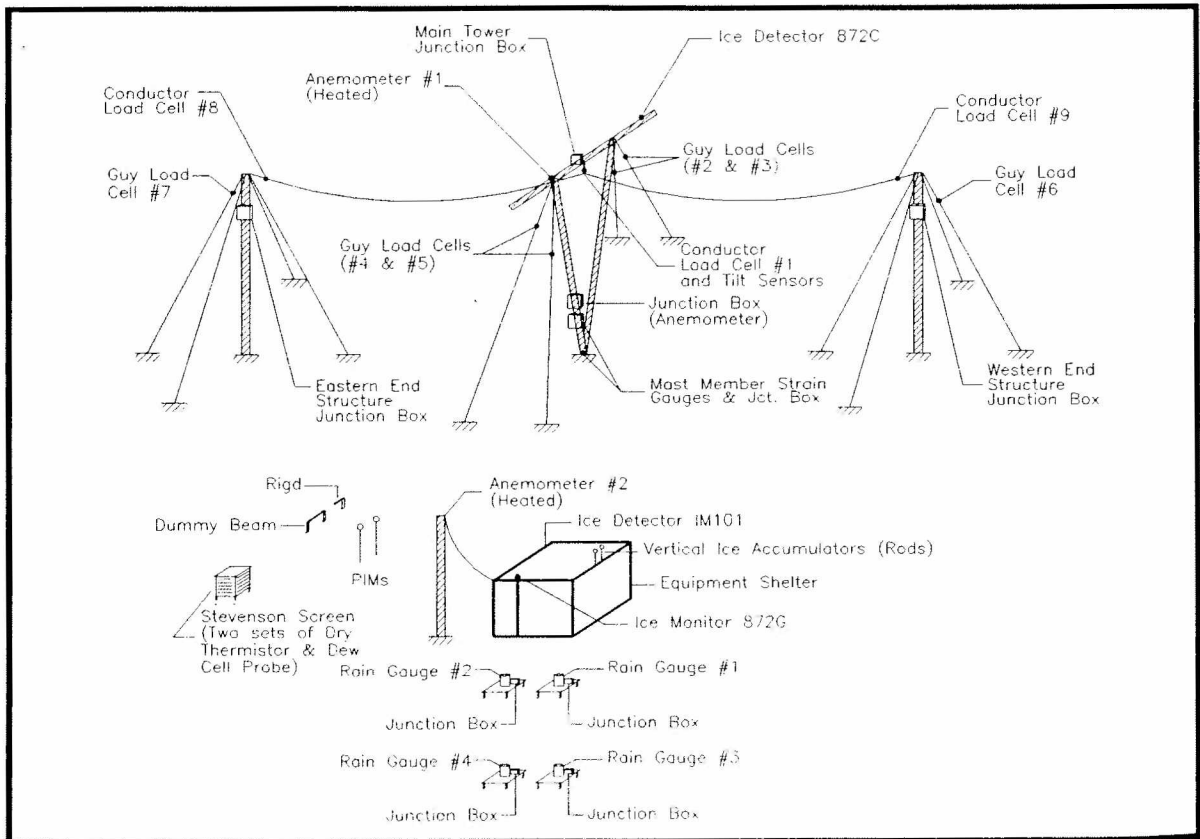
Main Tower Junction Box

Ice Detector 872C

Anemometer #1 (Heated)

Conductor Load Cell #8

Conductor Load Cell #9

Guy Load Cells (#2 & #3)

Guy Load Cell #7

Guy Load Cell #6

Guy Load Cells (#4 & #5)

Conductor Load Cell #1 and Tilt Sensors

Junction Box (Anemometer)

Eastern End Structure Junction Box

Mast Member Strain Gauges & Jct. Box

Western End Structure Junction Box

Rigd

Dummy Beam

PIMs

Anemometer #2 (Heated)

Ice Detector IM101

Vertical Ice Accumulators (Rods)

Equipment Shelter

Stevenson Screen (Two sets of Dry Thermistor & Dew Cell Probe)

Ice Monitor 872G

Rain Gauge #2

Rain Gauge #1

Junction Box

Junction Box

Rain Gauge #4

Rain Gauge #3

Junction Box

Junction Box